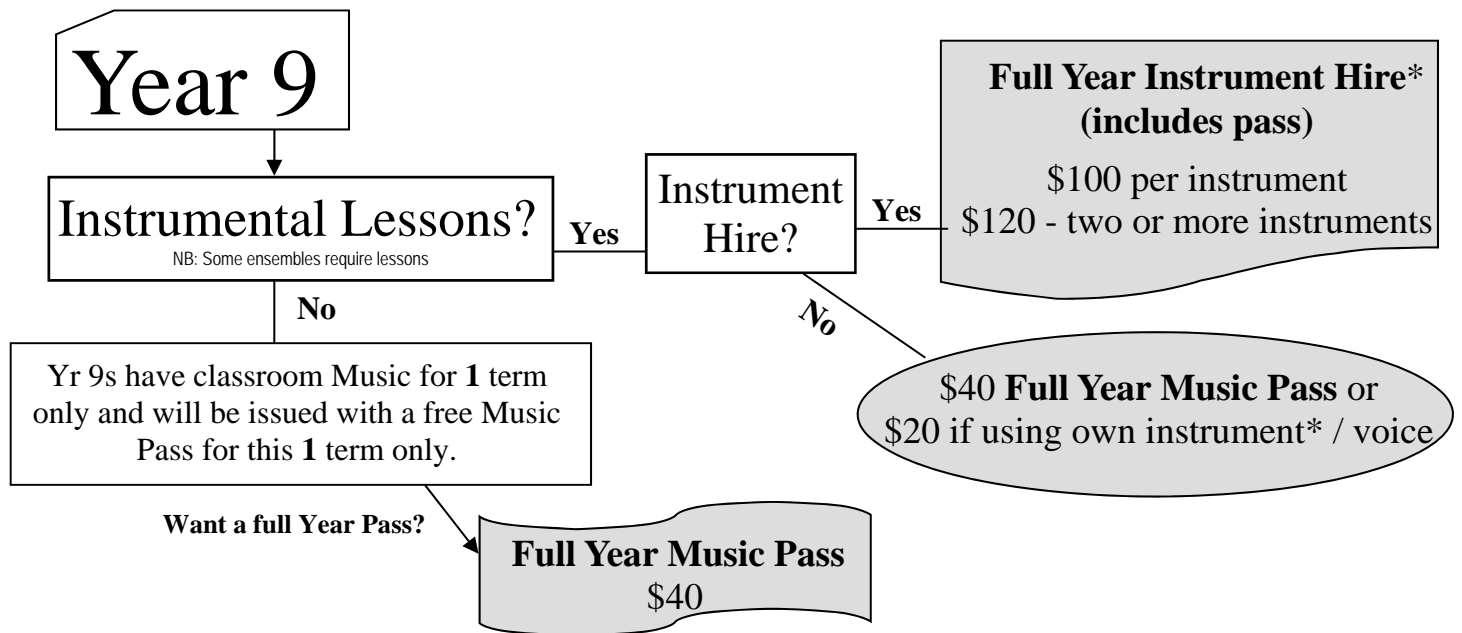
Year 9

Instrumental Lessons?
NB: Some ensembles require lessons

Yes

Instrument Hire?

Yes

**Full Year Instrument Hire*** **(includes pass)**
\$100 per instrument
\$120 - two or more instruments

No

\$40 **Full Year Music Pass** or
\$20 if using own instrument* / voice

No

Yr 9s have classroom Music for **1** term only and will be issued with a free Music Pass for this **1** term only.

**Want a full Year Pass?**

**Full Year Music Pass**
\$40